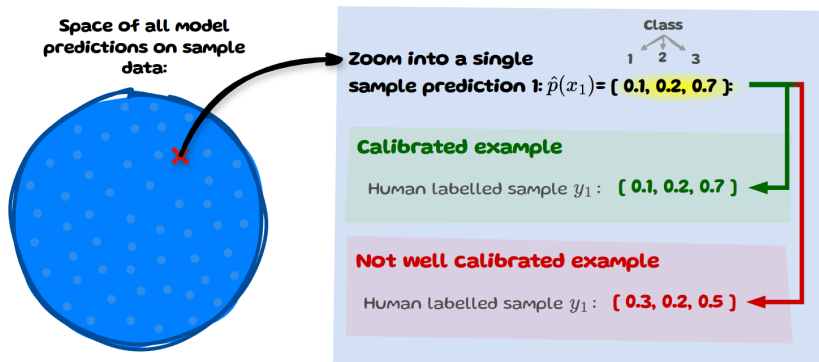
Space of all model predictions on sample data:

Zoom into a single sample prediction 1: $\hat{p}(x_1)$ = ( 0.1, 0.2, 0.7 ):

Class
1 2 3

Calibrated example

Human labelled sample $y_1$ : ( 0.1, 0.2, 0.7 )

Not well calibrated example

Human labelled sample $y_1$ : ( 0.3, 0.2, 0.5 )